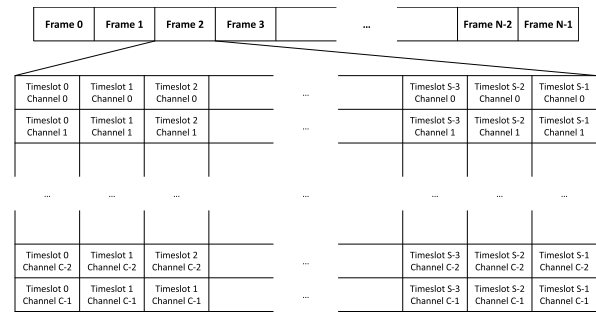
| Frame 0 | Frame 1 | Frame 2 | Frame 3 |  | ... |  | Frame N-2 | Frame N-1 |
|---|---|---|---|---|---|---|---|---|

| | | | | | | | |
|---|---|---|---|---|---|---|---|
| Timeslot 0 Channel 0 | Timeslot 1 Channel 0 | Timeslot 2 Channel 0 | | ... | Timeslot S-3 Channel 0 | Timeslot S-2 Channel 0 | Timeslot S-1 Channel 0 |
| Timeslot 0 Channel 1 | Timeslot 1 Channel 1 | Timeslot 2 Channel 1 | | ... | Timeslot S-3 Channel 1 | Timeslot S-2 Channel 1 | Timeslot S-1 Channel 1 |
| | | | | | | | |
| ... | ... | ... | | ... | ... | ... | ... |
| | | | | | | | |
| Timeslot 0 Channel C-2 | Timeslot 1 Channel C-2 | Timeslot 2 Channel C-2 | | ... | Timeslot S-3 Channel C-2 | Timeslot S-2 Channel C-2 | Timeslot S-1 Channel C-2 |
| Timeslot 0 Channel C-1 | Timeslot 1 Channel C-1 | Timeslot 1 Channel C-1 | | ... | Timeslot S-3 Channel C-1 | Timeslot S-2 Channel C-1 | Timeslot S-1 Channel C-1 |